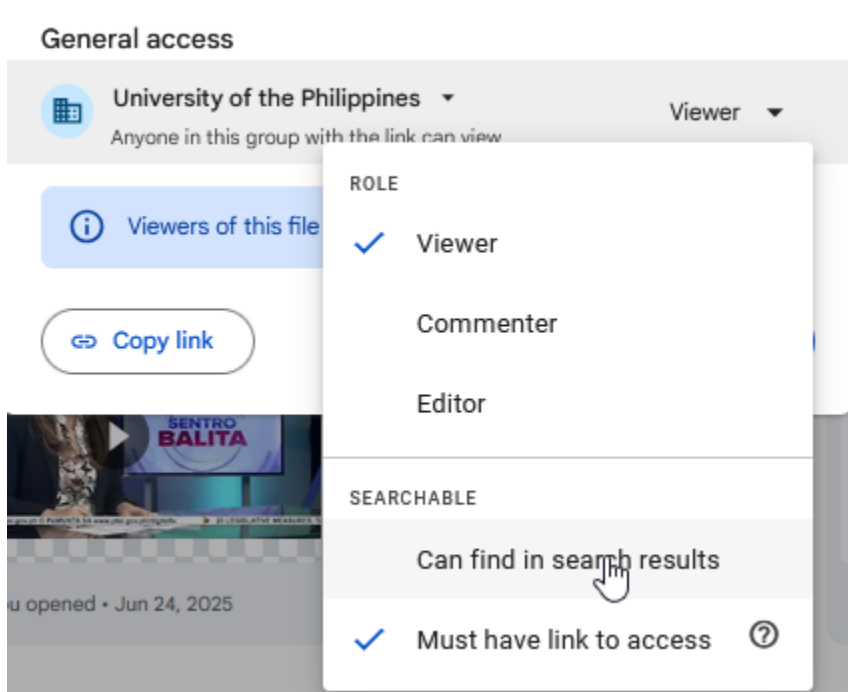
General access

University of the Philippines

Anyone in this group with the link can view

Viewer

Viewers of this file

Copy link

SENTRO BALITA

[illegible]

u opened • Jun 24, 2025

ROLE

Viewer

Commenter

Editor

SEARCHABLE

Can find in search results

Must have link to access